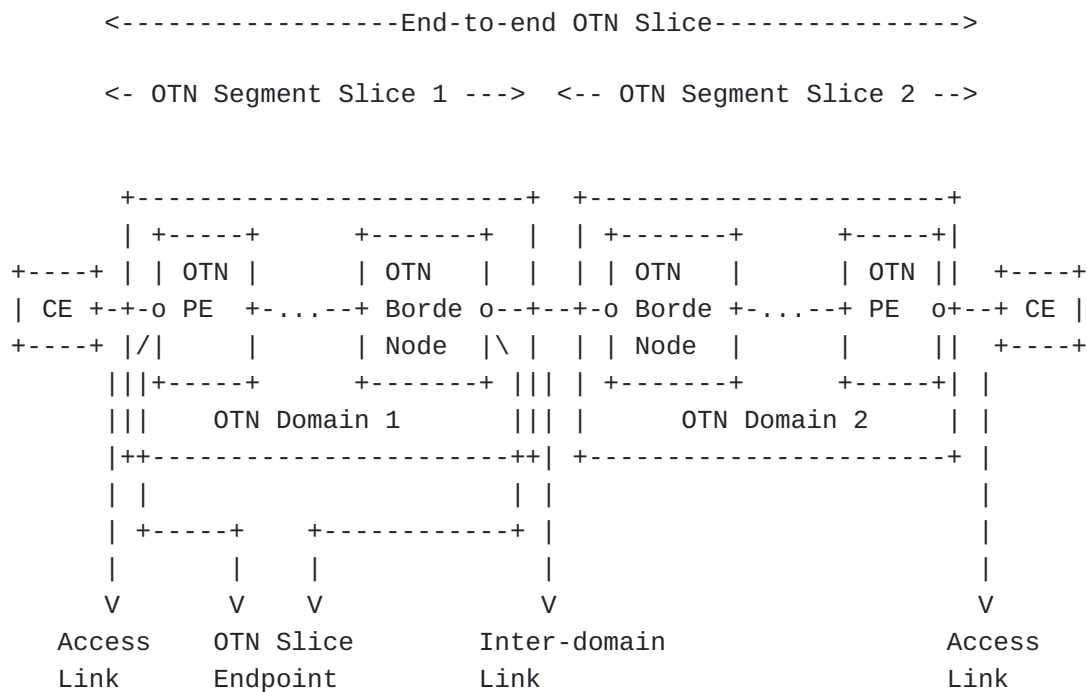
<------------------End-to-end OTN Slice---------------->

<- OTN Segment Slice 1 ---> <-- OTN Segment Slice 2 -->

+-----------------------+ +---------------------+
| +-----+ +-------+ | | +-------+ +-----+|
+----+ | | OTN | | OTN | | | | OTN | | OTN || +----+
| CE +-+-o PE +-...--+ Borde o--+--+-o Borde +-...--+ PE o+--+ CE |
+----+ |/| | | Node |\ | | | Node | | || +----+
|||+-----+ +-------+ ||| | +-------+ +-----+| |
||| OTN Domain 1 ||| | OTN Domain 2 | |
|++----------------------++| +---------------------+ |
| | | | |
| +-----+ +-----------+ | |
| | | | |
V V V V V
Access OTN Slice Inter-domain Access
Link Endpoint Link Link